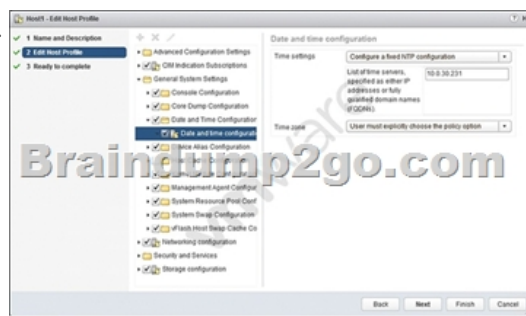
Host1 - Edit Host Profile

1 Name and Description
2 Edit Host Profile
3 Ready to complete

Advanced Configuration Settings
CIM Indication Subscriptions
General System Settings
Console Configuration
Core Dump Configuration
Date and Time Configuration
Date and time configurati
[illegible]vice Alias Configuration
Management Agent Configur
System Resource Pool Conf
System Swap Configuration
vFlash Host Swap Cache Co
Networking configuration
Security and Services
Storage configuration

Date and time configuration

Time settings | Configure a fixed NTP configuration
List of time servers, specified as either IP addresses or fully qualified domain names (FQDN) | 10.0.30.231
Time zone | User must explicitly choose the policy option

Braindump2go.com

Back | Next | Finish | Cancel